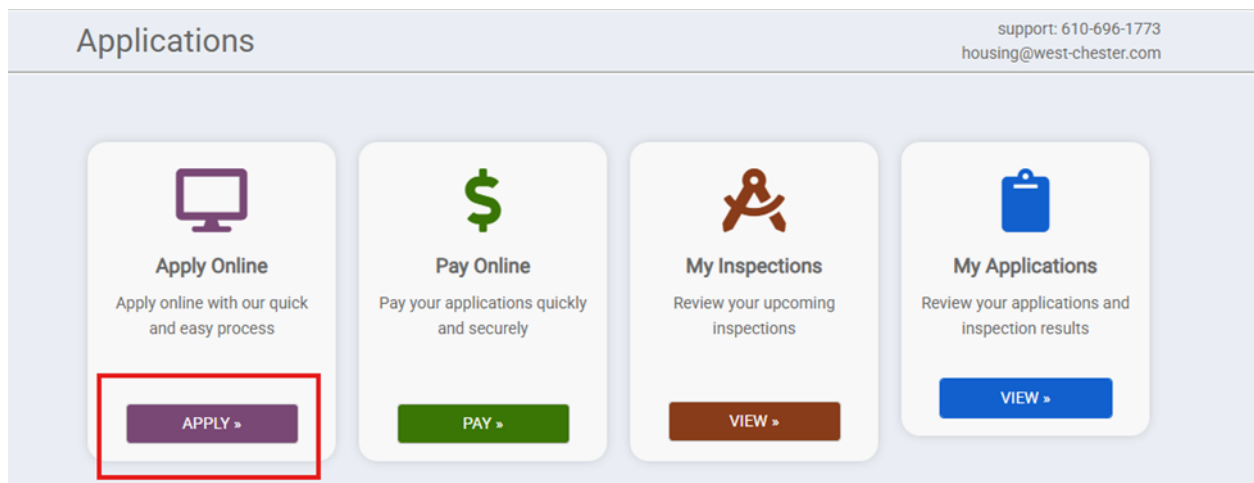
Applications

support: 610-696-1773
housing@west-chester.com

Apply Online
Apply online with our quick and easy process
APPLY »

$

Pay Online
Pay your applications quickly and securely
PAY »

My Inspections
Review your upcoming inspections
VIEW »

My Applications
Review your applications and inspection results
VIEW »